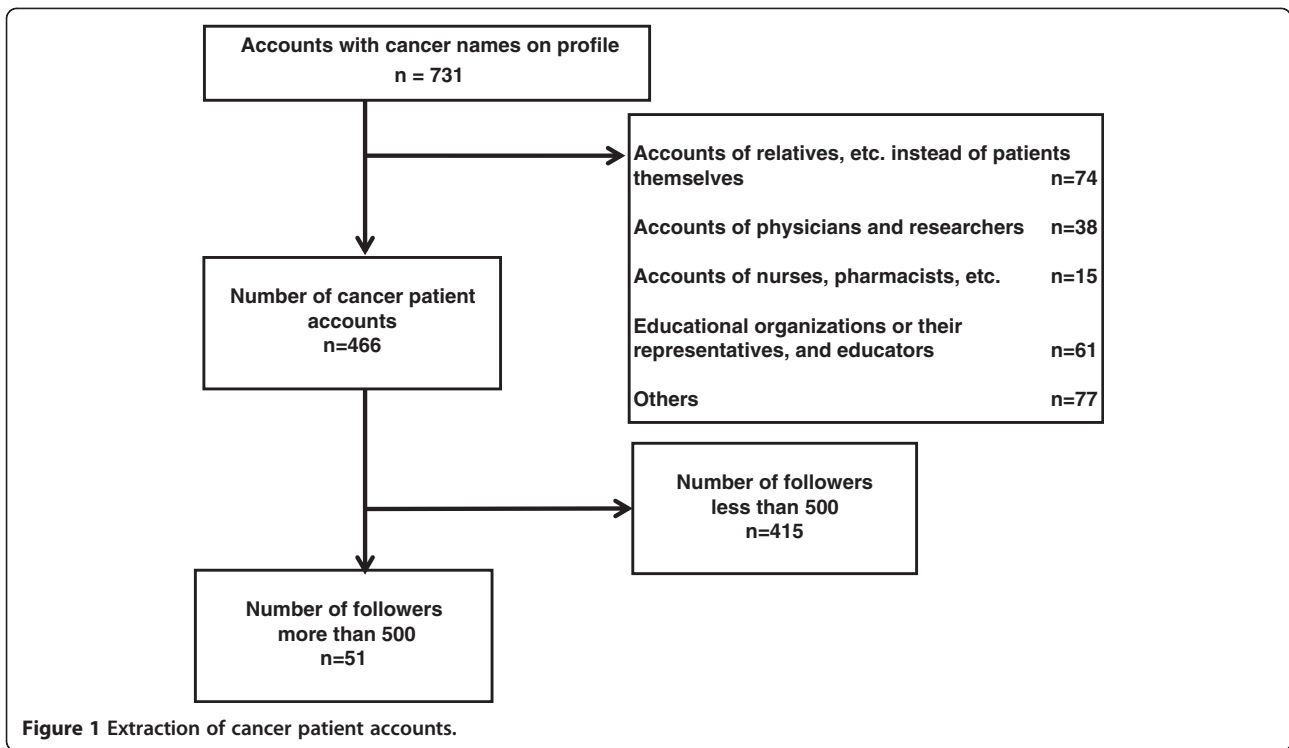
Accounts with cancer names on profile
n = 731

Accounts of relatives, etc. instead of patients themselves n=74

Accounts of physicians and researchers n=38

Accounts of nurses, pharmacists, etc. n=15

Educational organizations or their representatives, and educators n=61

Others n=77

Number of cancer patient accounts
n=466

Number of followers less than 500
n=415

Number of followers more than 500
n=51

Figure 1 Extraction of cancer patient accounts.